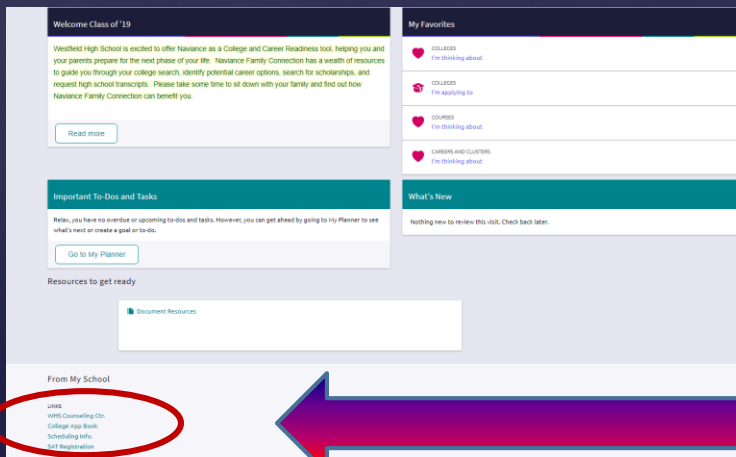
Welcome Class of '19

Westfield High School is excited to offer Naviance as a College and Career Readiness tool, helping you and your parents prepare for the next phase of your life. Naviance Family Connection has a wealth of resources to guide you through your college search, identify potential career options, search for scholarships, and request high school transcripts. Please take some time to sit down with your family and find out how Naviance Family Connection can benefit you.

Read more

My Favorites

COLLEGES
I'm thinking about

COLLEGES
I'm applying to

COURSES
I'm thinking about

CAREERS AND CLUSTERS
I'm thinking about

Important To-Dos and Tasks

Relax, you have no overdue or upcoming to-dos and tasks. However, you can get ahead by going to My Planner to see what's next or create a goal or to-do.

Go to My Planner

What's New

Nothing new to review this visit. Check back later.

Resources to get ready

Document Resources

From My School

LINKS
WHS Counseling Ctr.
College App Book
Scheduling Info.
SAT Registration